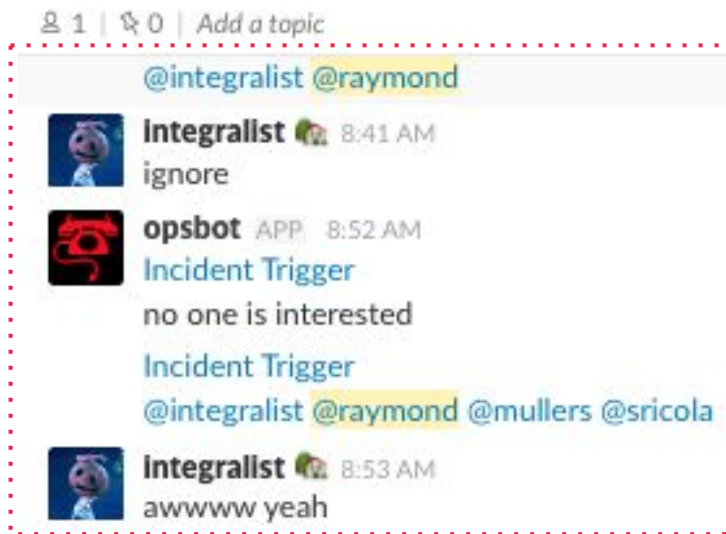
1 | 0 | Add a topic

@integralist @raymond

integralist 8:41 AM
ignore

opsbot APP 8:52 AM
Incident Trigger
no one is interested

Incident Trigger
@integralist @raymond @mullers @sricola

integralist 8:53 AM
awwww yeah